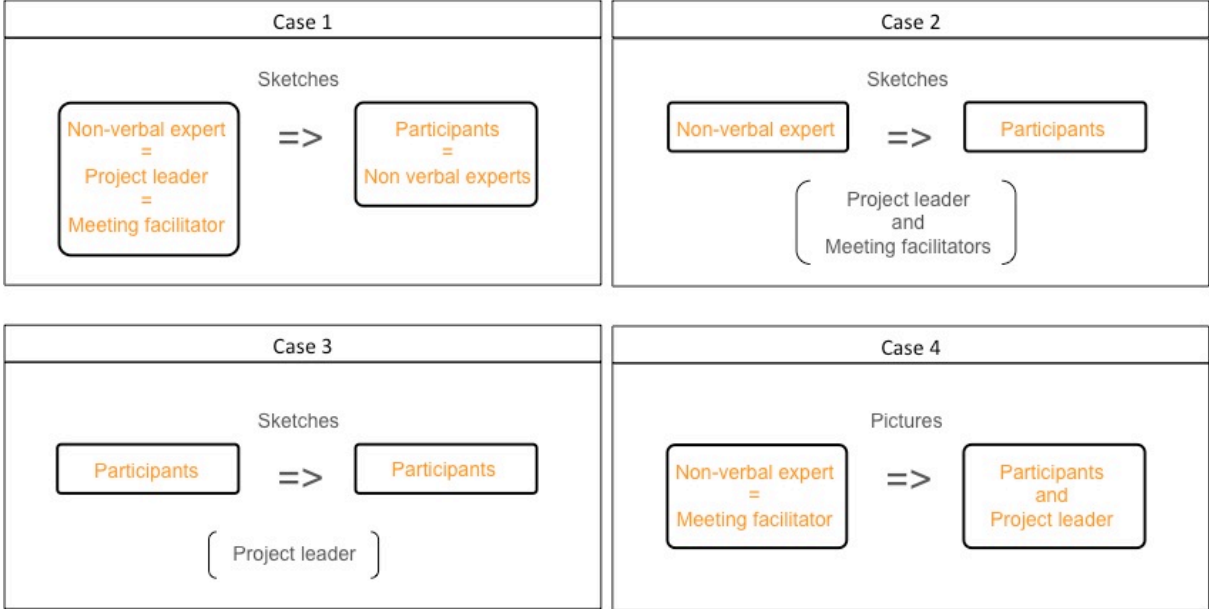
Case 1

Sketches

Non-verbal expert
=
Project leader
=
Meeting facilitator

=>

Participants
=
Non verbal experts

Case 2

Sketches

Non-verbal expert

=>

Participants

Project leader
and
Meeting facilitators

Case 3

Sketches

Participants

=>

Participants

Project leader

Case 4

Pictures

Non-verbal expert
=
Meeting facilitator

=>

Participants
and
Project leader